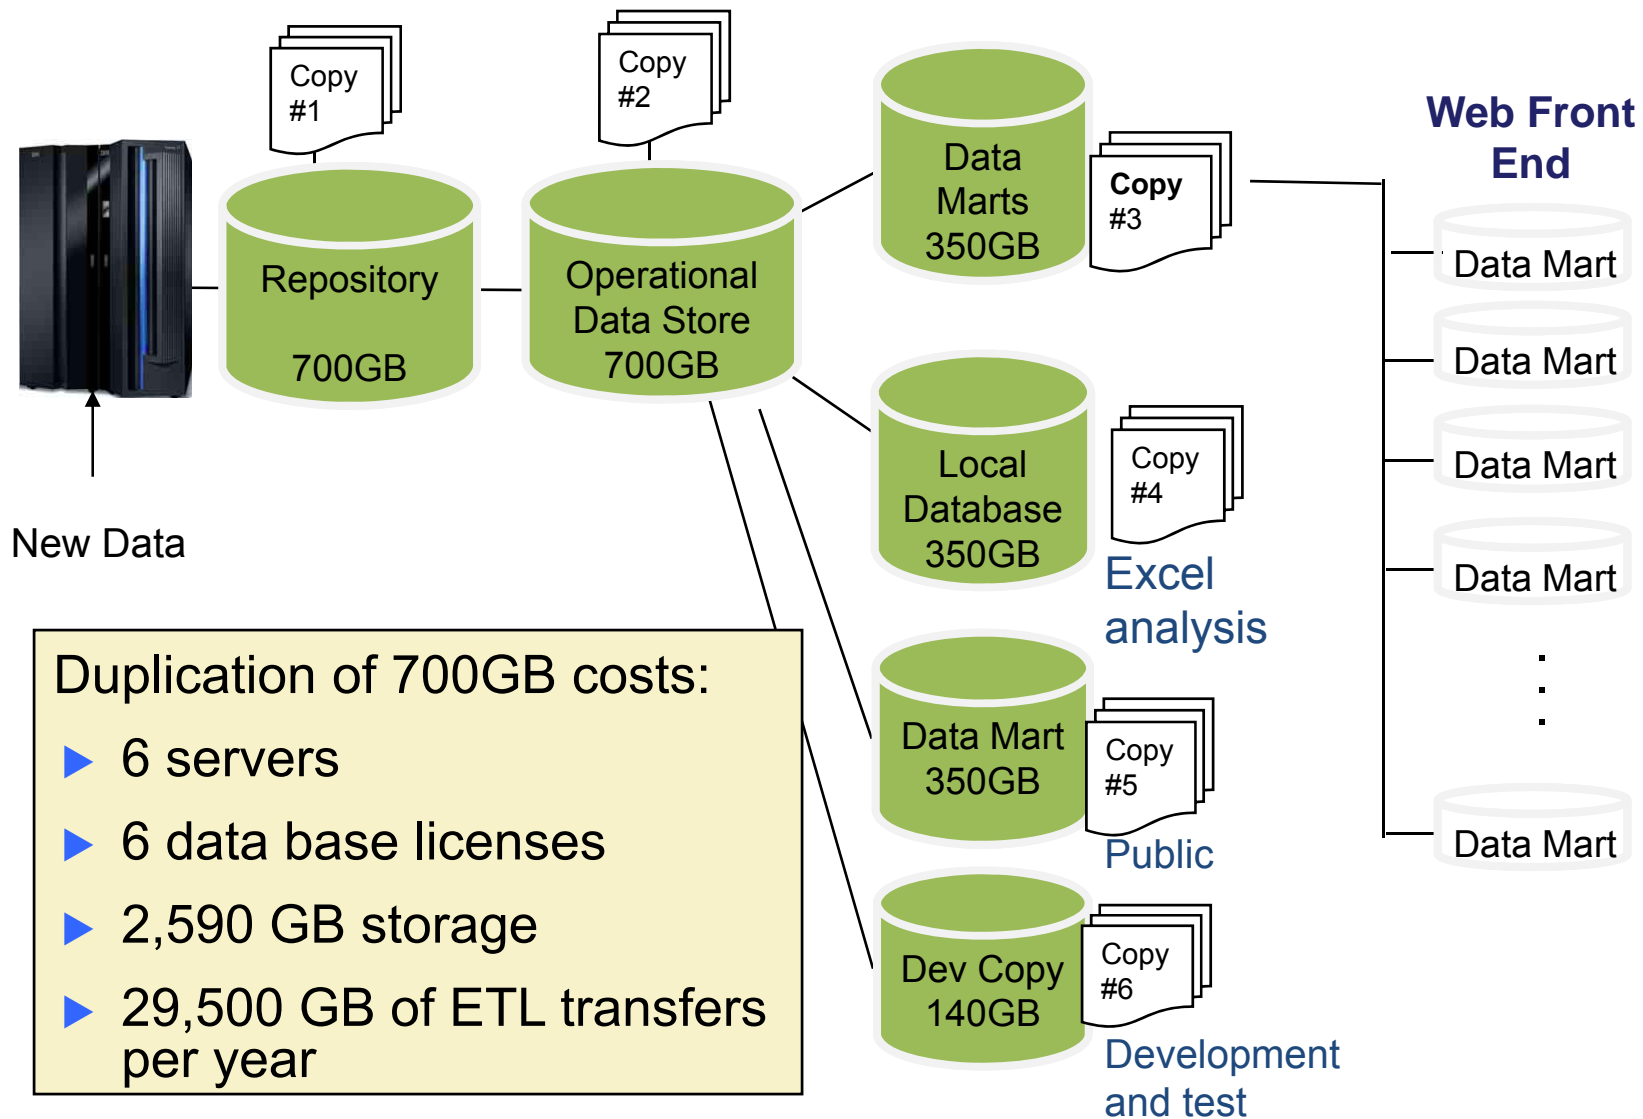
Copy #1

Copy #2

Repository

700GB

Operational Data Store 700GB

New Data

Data Marts 350GB

Copy #3

Web Front End

Data Mart

Data Mart

Data Mart

Data Mart

Data Mart

Local Database 350GB

Copy #4

Excel analysis

Data Mart 350GB

Copy #5

Public

Dev Copy 140GB

Copy #6

Development and test

Duplication of 700GB costs:

▶ 6 servers

▶ 6 data base licenses

▶ 2,590 GB storage

▶ 29,500 GB of ETL transfers per year